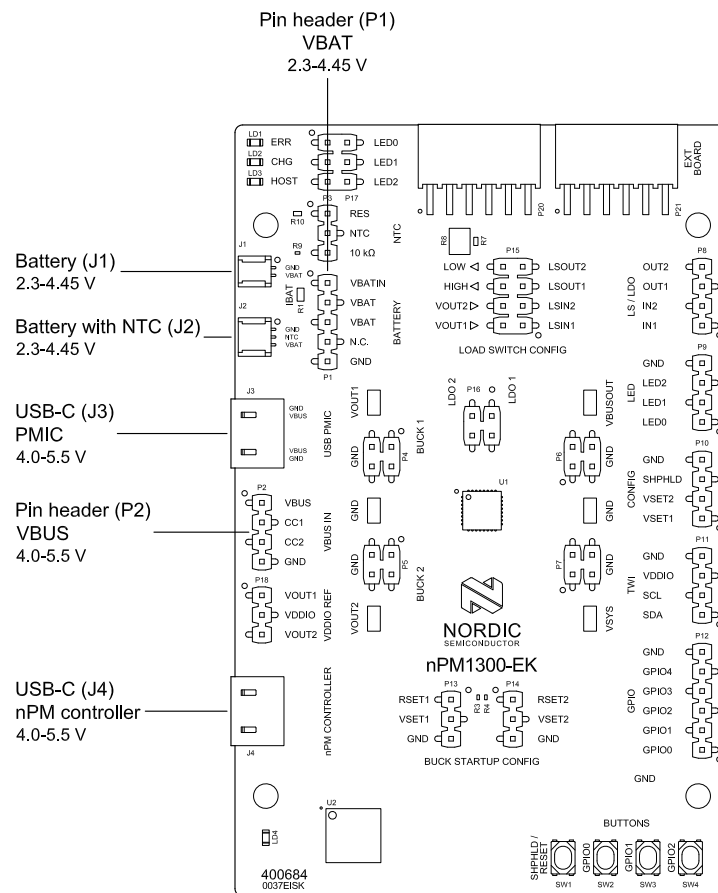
Pin header (P1)
VBAT
2.3-4.45 V

Battery (J1)
2.3-4.45 V

Battery with NTC (J2)
2.3-4.45 V

USB-C (J3)
PMIC
4.0-5.5 V

Pin header (P2)
VBUS
4.0-5.5 V

USB-C (J4)
nPM controller
4.0-5.5 V

LD1 ERR
LD2 CHG
LD3 HOST
LED0
LED1
LED2
P17
P3
R10
RES
NTC
10 kΩ
NTC
R9
R1
IBAT
J1
GND
VBAT
J2
GND
NTC
VBAT
VBATIN
VBAT
VBAT
N.C.
GND
BATTERY
P1
P20
P21
EXT BOARD
R8
R7
P15
LOW
HIGH
VOUT2
VOUT1
LSOUT2
LSOUT1
LSIN2
LSIN1
LOAD SWITCH CONFIG
P8
OUT2
OUT1
IN2
IN1
LS / LDO
P9
GND
LED2
LED1
LED0
LED
J3
GND
VBUS
VBUS
GND
USB PMIC
VOUT1
GND
P4
BUCK 1
LDO 2
P16
LDO 1
VBUSOUT
P6
GND
P10
GND
SHPHLD
VSET2
VSET1
CONFIG
P2
VBUS
CC1
CC2
GND
VBUS IN
GND
U1
GND
P11
GND
VDDIO
SCL
SDA
TWI
GND
P5
BUCK 2
P7
GND
P18
VOUT1
VDDIO
VOUT2
VDDIO REF
VOUT2
NORDIC
SEMICONDUCTOR
VSYS
nPM1300-EK
P12
GND
GPIO4
GPIO3
GPIO2
GPIO1
GPIO0
GPIO
nPM CONTROLLER
P13
P14
RSET1
VSET1
GND
R3
R4
RSET2
VSET2
GND
BUCK STARTUP CONFIG
J4
GND
U2
LD4
BUTTONS
SHPHLD / RESET
GPIO0
GPIO1
GPIO2
SW1
SW2
SW3
SW4
400684
0037EISK